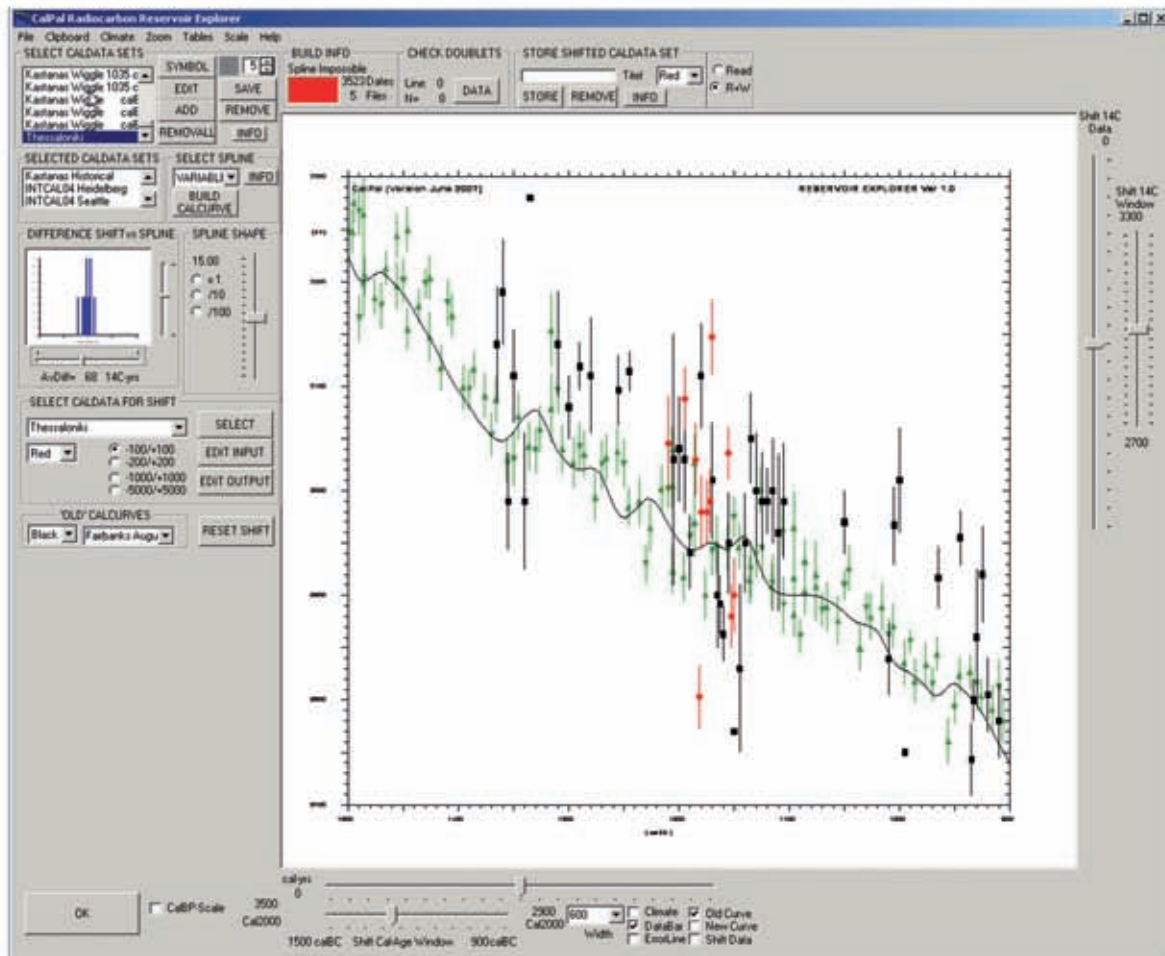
CalPal Radiocarbon Reservoir Explorer

File Clipboard Climate Zoom Tables Scale Help

SELECT CALDATA SETS
Kastanas Wiggle 1035 c
Kastanas Wiggle 1035 c
Kastanas Wiggle cal
Kastanas Wiggle cal
Kastanas Wiggle cal
Thessaloniki

SYMBOL
EDIT
ADD
REMOVALL
5
SAVE
REMOVE
INFO

BUILD INFO
Spline Impossible
3523 Dates
5 Files

CHECK DOUBLETS
Line 0
N= 0
DATA

STORE SHIFTED CALDATA SET
Titel Red
STORE REMOVE INFO
Read
R+W

SELECTED CALDATA SETS
Kastanas Historical
INTCAL04 Heidelberg
INTCAL04 Seattle

SELECT SPLINE
VARIABLE
INFO
BUILD CALCURVE

DIFFERENCE SHIFT vs SPLINE
AvDiff= 68 14C-yrs

SPLINE SHAPE
15.00
x1
/10
/100

SELECT CALDATA FOR SHIFT
Thessaloniki
SELECT
Red
-100/+100
-200/+200
-1000/+1000
-5000/+5000
EDIT INPUT
EDIT OUTPUT

'OLD' CALCURVES
Black
Fairbanks Augu
RESET SHIFT

CalPal (Version June 2007)
RESERVOIR EXPLORER Ver 1.0

Shift 14C Data
0

Shift 14C Window
3300

2700

OK
CalBP-Scale
calyrs
0
3500
Cal2000
1500 calBC
Shift CalAge Window
900calBC
2900
Cal2000
600
Width
Climate
DataBar
ErrorLine
Old Curve
New Curve
Shift Data